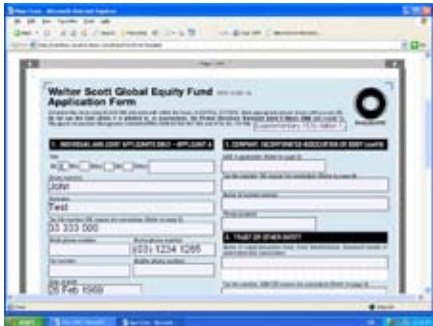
Walter Scott Global Equity Fund
Application Form

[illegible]

1. INDIVIDUAL AND JOINT APPLICANTS ONLY – APPLICANT A

2. COMPANY, INCORPORATED ASSOCIATION OR BODY

John

Test

33 333 000

(03) 1234 1285

25 Feb 1969

3. TRUST OR OTHER ENTITY

START